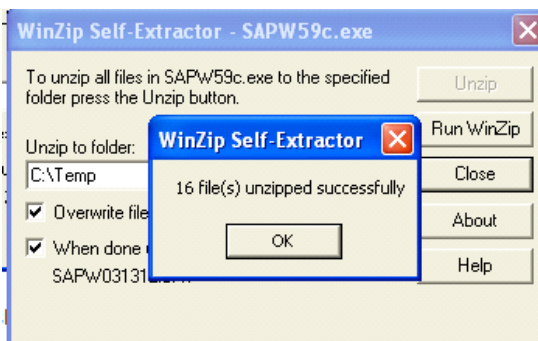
WinZip Self-Extractor - SAPW59c.exe

To unzip all files in SAPW59c.exe to the specified folder press the Unzip button.

Unzip

Unzip to folder:

Run WinZip

C:\Temp

Close

Overwrite file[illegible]

About

When done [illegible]

SAPW03131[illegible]

Help

WinZip Self-Extractor

16 file(s) unzipped successfully

OK